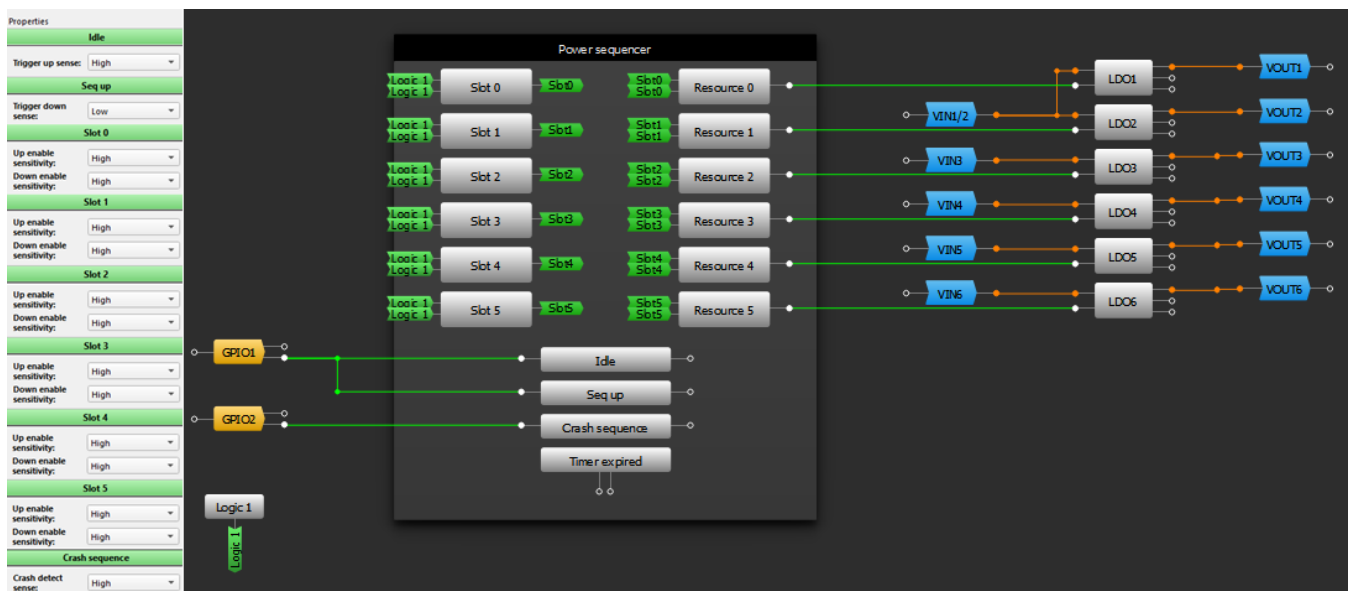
Properties

Idle

Trigger up sense: High

Seq up

Trigger down sense: Low

Slot 0

Up enable sensitivity: High
Down enable sensitivity: High

Slot 1

Up enable sensitivity: High
Down enable sensitivity: High

Slot 2

Up enable sensitivity: High
Down enable sensitivity: High

Slot 3

Up enable sensitivity: High
Down enable sensitivity: High

Slot 4

Up enable sensitivity: High
Down enable sensitivity: High

Slot 5

Up enable sensitivity: High
Down enable sensitivity: High

Crash sequence

Crash detect sense: High

Power sequencer

Logic 1
Logic 1
Slot 0
Slot0
Slot0
Slot0
Resource 0

Logic 1
Logic 1
Slot 1
Slot1
Slot1
Slot1
Resource 1

Logic 1
Logic 1
Slot 2
Slot2
Slot2
Slot2
Resource 2

Logic 1
Logic 1
Slot 3
Slot3
Slot3
Slot3
Resource 3

Logic 1
Logic 1
Slot 4
Slot4
Slot4
Slot4
Resource 4

Logic 1
Logic 1
Slot 5
Slot5
Slot5
Slot5
Resource 5

GPIO1
Idle
Seq up
GPIO2
Crash sequence
Timer expired

Logic 1
Logic 1

LDO1
VOUT1
VIN1/2
LDO2
VOUT2
VIN3
LDO3
VOUT3
VIN4
LDO4
VOUT4
VIN5
LDO5
VOUT5
VIN6
LDO6
VOUT6